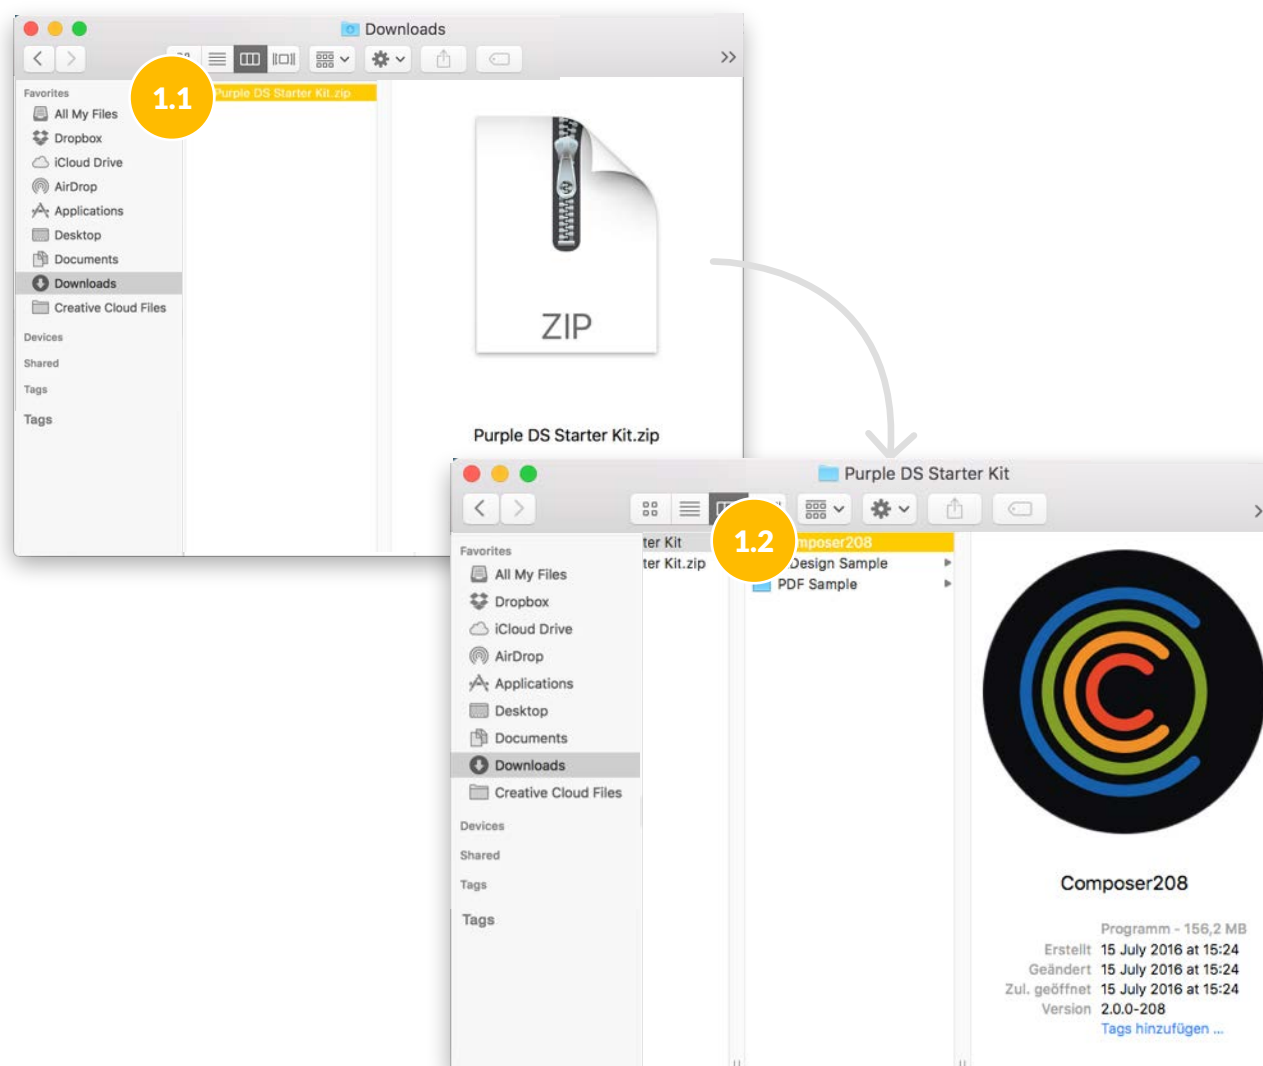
Downloads

1.1

Purple DS Starter Kit.zip

Favorites
All My Files
Dropbox
iCloud Drive
AirDrop
Applications
Desktop
Documents
Downloads
Creative Cloud Files
Devices
Shared
Tags
Tags

ZIP

Purple DS Starter Kit.zip

Purple DS Starter Kit

Favorites
All My Files
Dropbox
iCloud Drive
AirDrop
Applications
Desktop
Documents
Downloads
Creative Cloud Files
Devices
Shared
Tags
Tags

ter Kit
ter Kit.zip

1.2

mposer208
Design Sample
PDF Sample

Composer208

Programm - 156,2 MB
Erstellt 15 July 2016 at 15:24
Geändert 15 July 2016 at 15:24
Zul. geöffnet 15 July 2016 at 15:24
Version 2.0.0-208
Tags hinzufügen ...